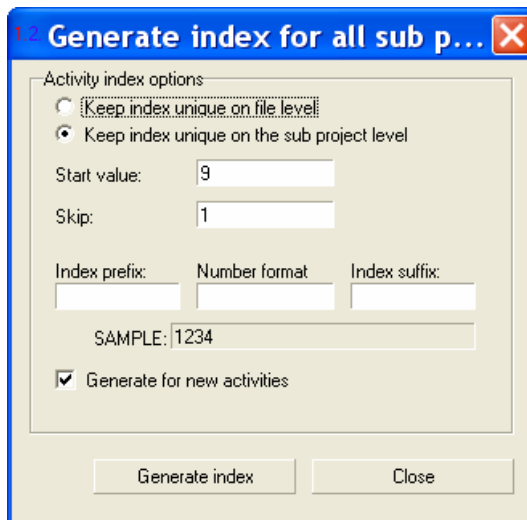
1.2 Generate index for all sub p...

Activity index options

Keep index unique on file level

Keep index unique on the sub project level

Start value: 9

Skip: 1

Index prefix:

Number format

Index suffix:

SAMPLE: 1234

Generate for new activities

Generate index

Close